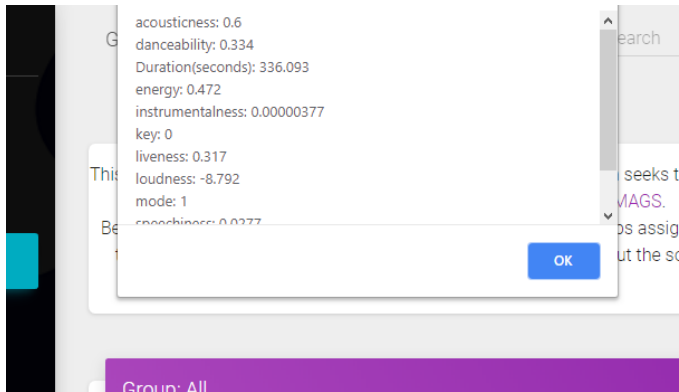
acousticness: 0.6
danceability: 0.334
Duration(seconds): 336.093
energy: 0.472
instrumentalness: 0.00000377
key: 0
liveness: 0.317
loudness: -8.792
mode: 1
speechiness: 0.0277

OK

G

earch

This

seeks t

MAGS.

Be

os assig

t

ut the s

Group: All